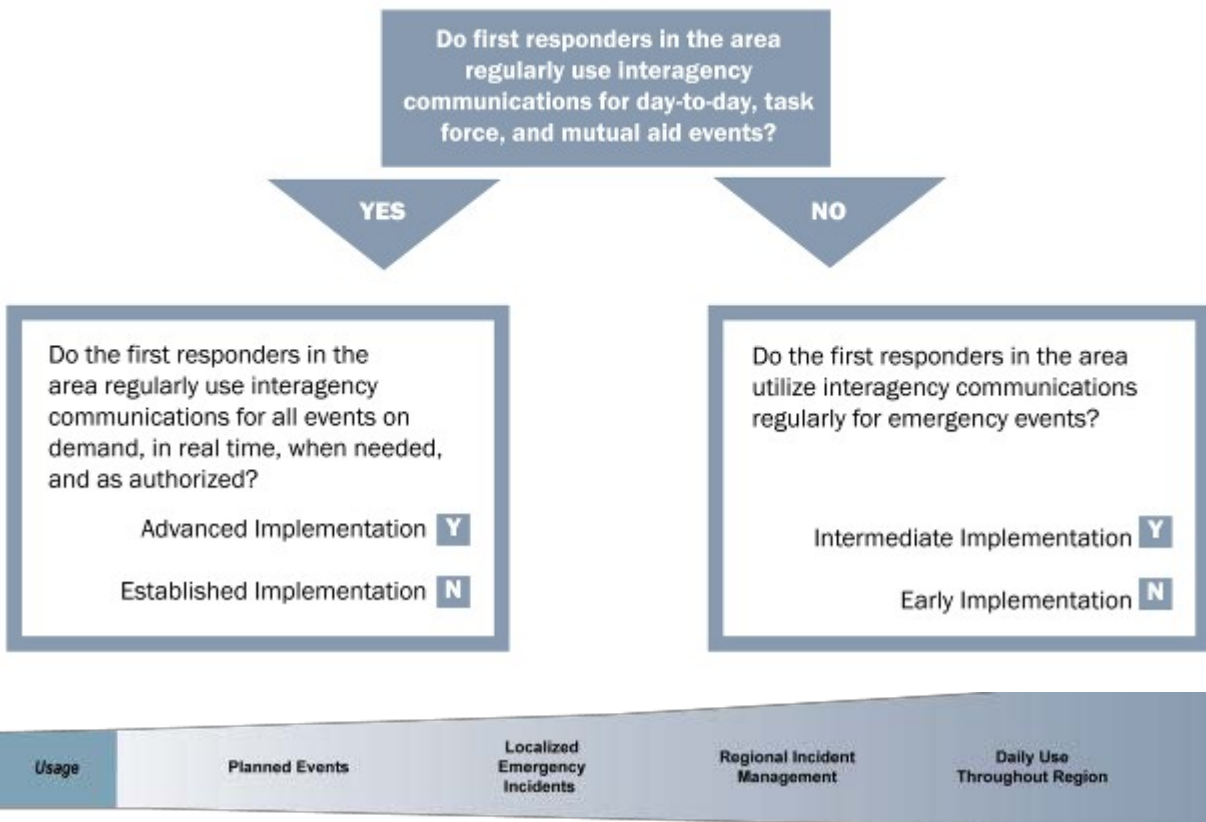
Do first responders in the area regularly use interagency communications for day-to-day, task force, and mutual aid events?

YES

NO

Do the first responders in the area regularly use interagency communications for all events on demand, in real time, when needed, and as authorized?

Advanced Implementation Y

Established Implementation N

Do the first responders in the area utilize interagency communications regularly for emergency events?

Intermediate Implementation Y

Early Implementation N

Usage

Planned Events

Localized Emergency Incidents

Regional Incident Management

Daily Use Throughout Region